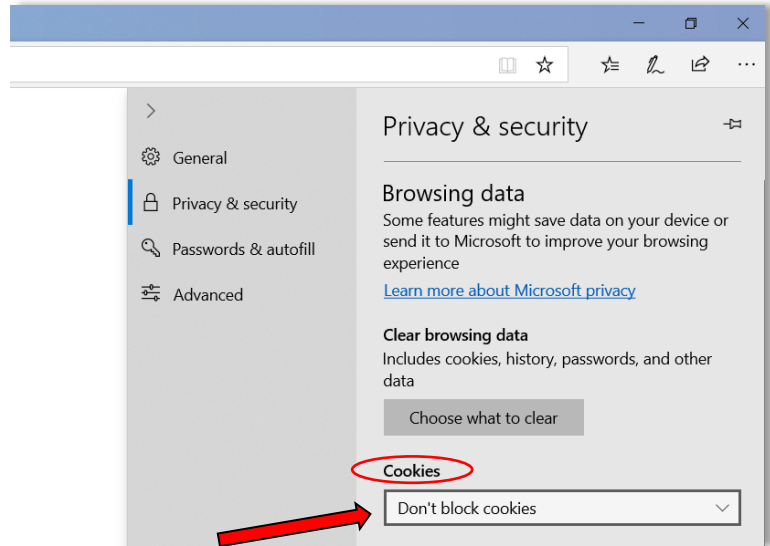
General

Privacy & security

Passwords & autofill

Advanced

Privacy & security

Browsing data

Some features might save data on your device or send it to Microsoft to improve your browsing experience

Learn more about Microsoft privacy

Clear browsing data

Includes cookies, history, passwords, and other data

Choose what to clear

Cookies

Don't block cookies